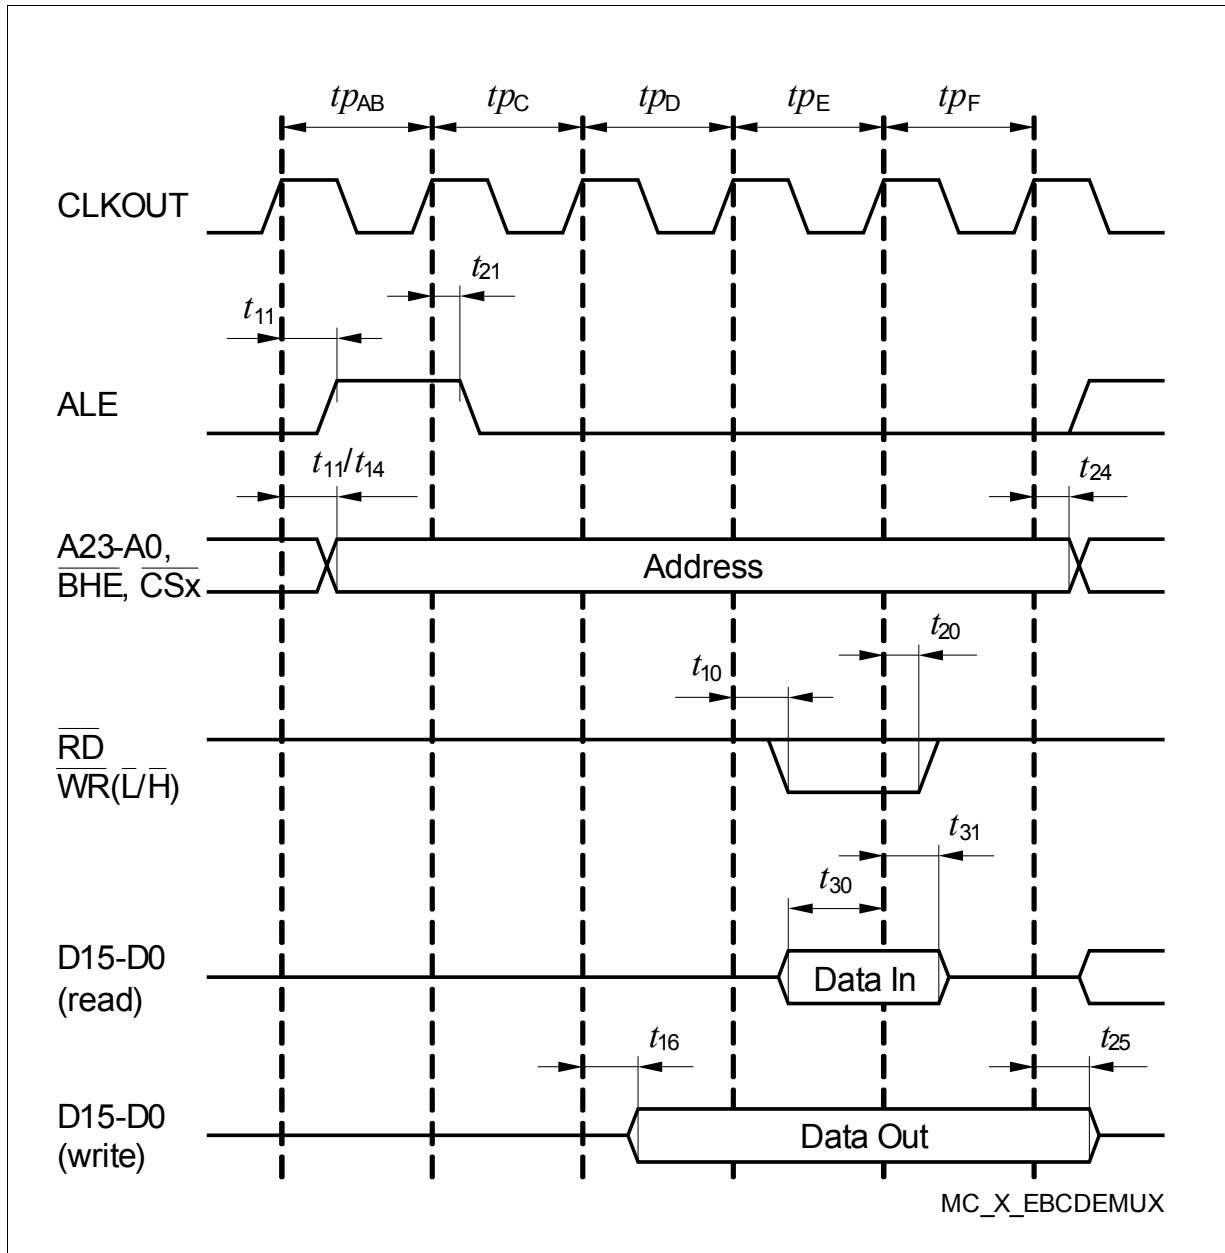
$tp_{AB}$ $tp_C$ $tp_D$ $tp_E$ $tp_F$

CLKOUT

$t_{21}$

$t_{11}$

ALE

$t_{11}/t_{14}$

$t_{24}$

A23-A0, $\overline{BHE}$, $\overline{CSx}$

Address

$t_{20}$

$t_{10}$

$\overline{RD}$
$\overline{WR}(\overline{L}/\overline{H})$

$t_{31}$

$t_{30}$

D15-D0 (read)

Data In

$t_{16}$

$t_{25}$

D15-D0 (write)

Data Out

MC_X_EBCDEMUX